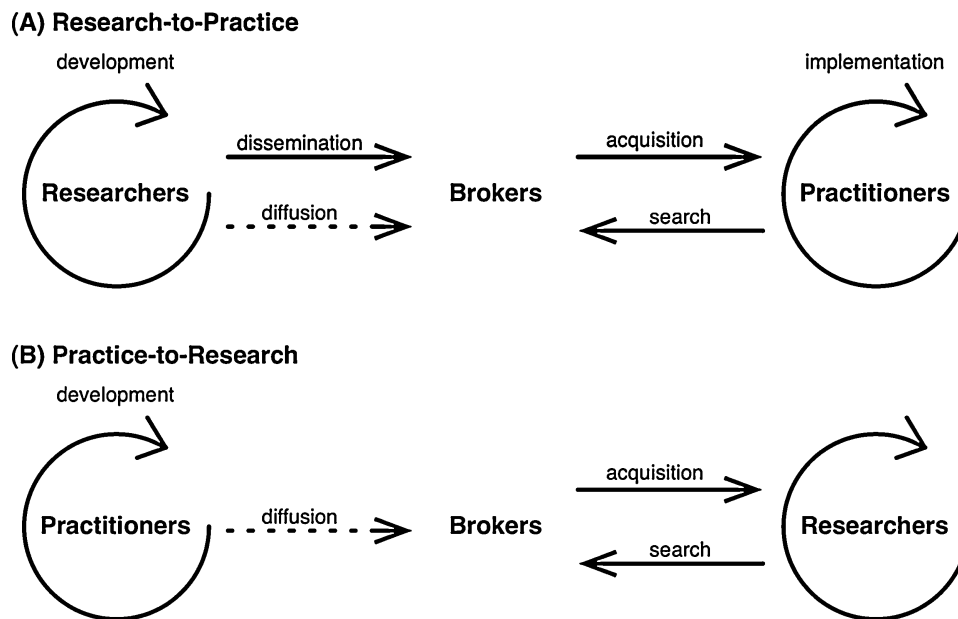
(A) Research-to-Practice

development

Researchers

dissemination

diffusion

Brokers

acquisition

search

implementation

Practitioners

(B) Practice-to-Research

development

Practitioners

diffusion

Brokers

acquisition

search

Researchers